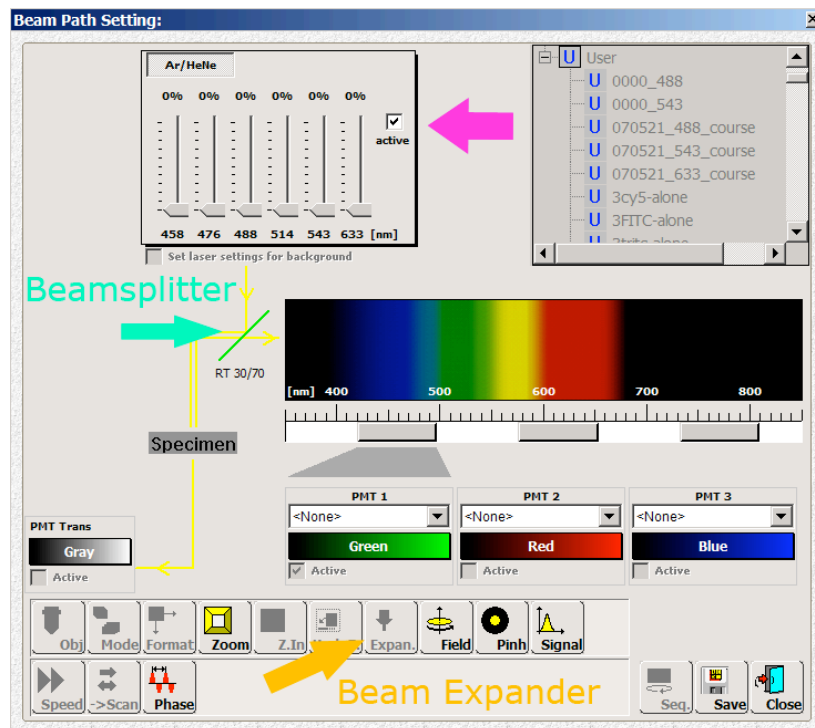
Beam Path Setting:

Ar/HeNe

0% 0% 0% 0% 0% 0%

active

458 476 488 514 543 633 [nm]

Set laser settings for background

User
0000_488
0000_543
070521_488_course
070521_543_course
070521_633_course
3cy5-alone
3FITC-alone

Beamsplitter

RT 30/70

[nm] 400 500 600 700 800

Specimen

PMT Trans
Gray
Active

PMT 1
<None>
Green
Active

PMT 2
<None>
Red
Active

PMT 3
<None>
Blue
Active

Obj. Mode Format Zoom Z.In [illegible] Expan. Field Pinh. Signal

Speed ->Scan Phase

Beam Expander

Seq. Save Close